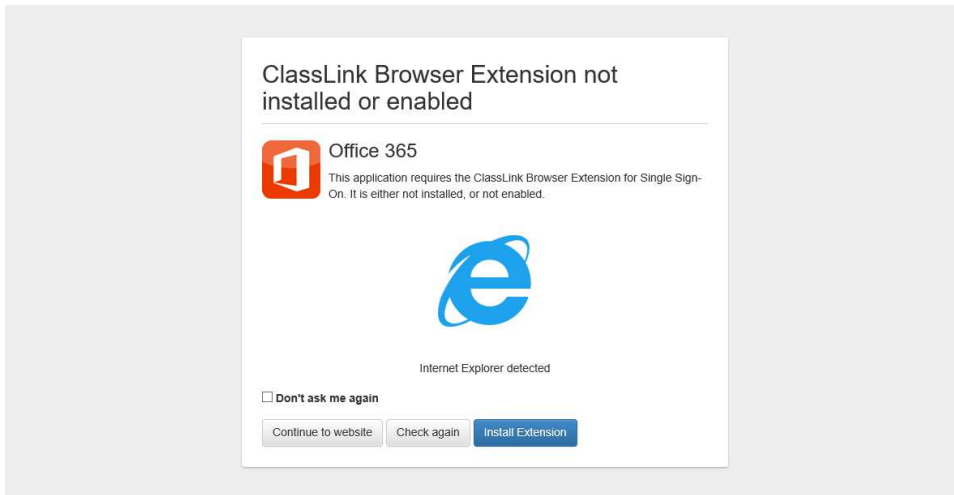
ClassLink Browser Extension not installed or enabled

Office 365

This application requires the ClassLink Browser Extension for Single Sign-On. It is either not installed, or not enabled.

Internet Explorer detected

Don't ask me again

Continue to website | Check again | Install Extension